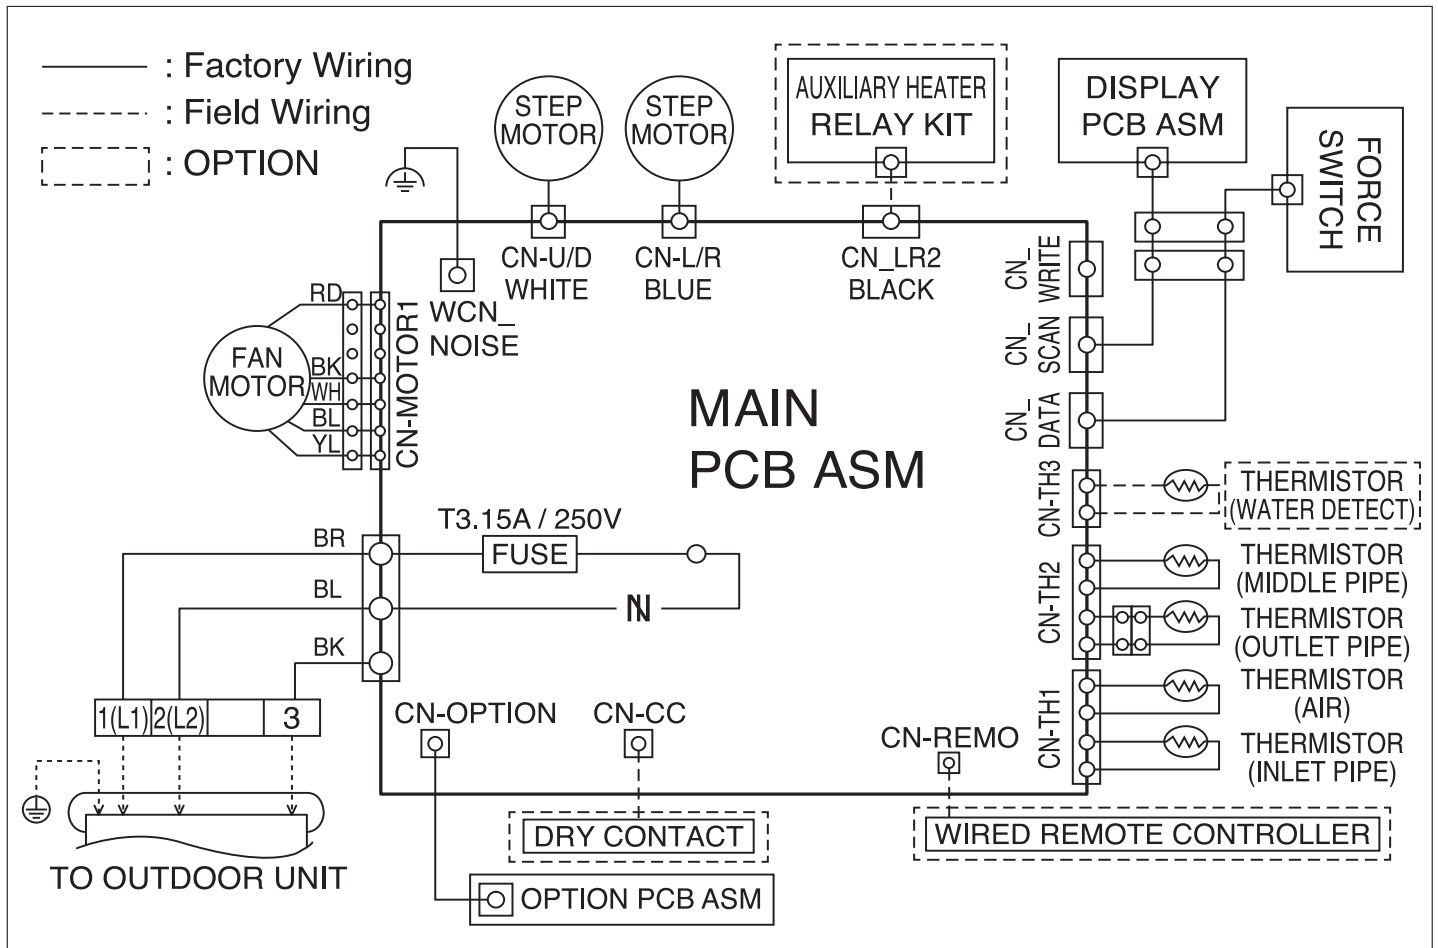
: Factory Wiring
: Field Wiring
: OPTION

STEP MOTOR
STEP MOTOR
AUXILIARY HEATER RELAY KIT
DISPLAY PCB ASM
FORCE SWITCH

CN-U/D WHITE
CN-L/R BLUE
CN_LR2 BLACK
WCN_ NOISE

CN_ WRITE
CN_ SCAN
CN_ DATA

RD
BK
WH
BL
YL
FAN MOTOR
CN-MOTOR1

MAIN PCB ASM

CN-TH3
THERMISTOR (WATER DETECT)
CN-TH2
THERMISTOR (MIDDLE PIPE)
THERMISTOR (OUTLET PIPE)
CN-TH1
THERMISTOR (AIR)
THERMISTOR (INLET PIPE)

T3.15A / 250V
FUSE
BR
BL
BK
N

1(L1) 2(L2) 3

CN-OPTION
CN-CC
CN-REMO

TO OUTDOOR UNIT
DRY CONTACT
WIRED REMOTE CONTROLLER
OPTION PCB ASM